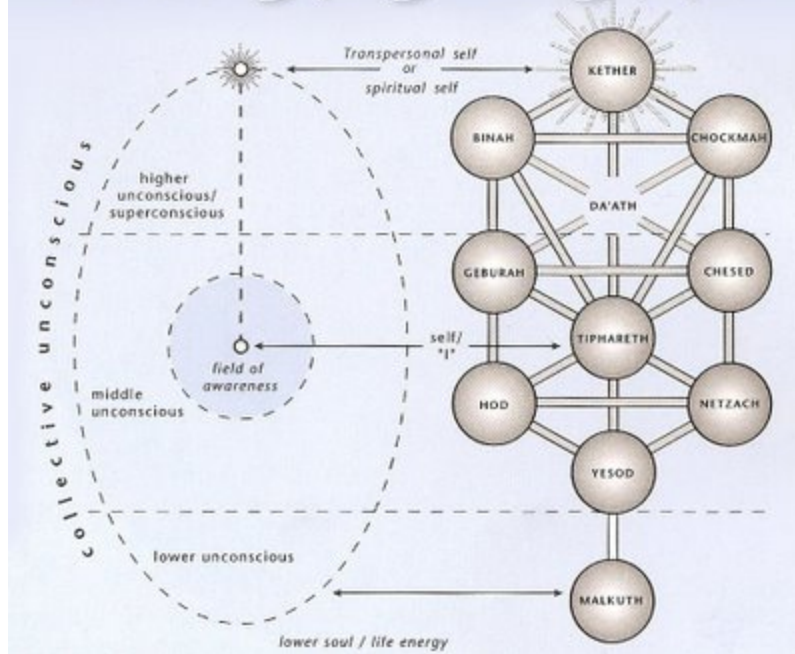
Transpersonal self
or
spiritual self

KETHER

BINAH

CHOCKMAH

collective unconscious

higher unconscious/ superconscious

DA'ATH

GEBURAH

CHESED

self/ "I"

field of awareness

TIPHARETH

middle unconscious

HOD

NETZACH

YESOD

lower unconscious

MALKUTH

lower soul / life energy